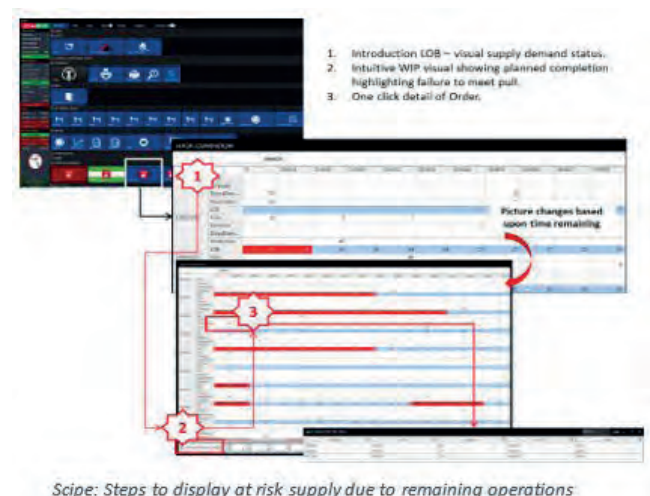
1. Introduction LOB – visual supply demand status.
2. Intuitive WIP visual showing planned completion highlighting failure to meet pull.
3. One click detail of Order.

1

Picture changes based upon time remaining

3

2

Scipe: Steps to display at risk supply due to remaining operations